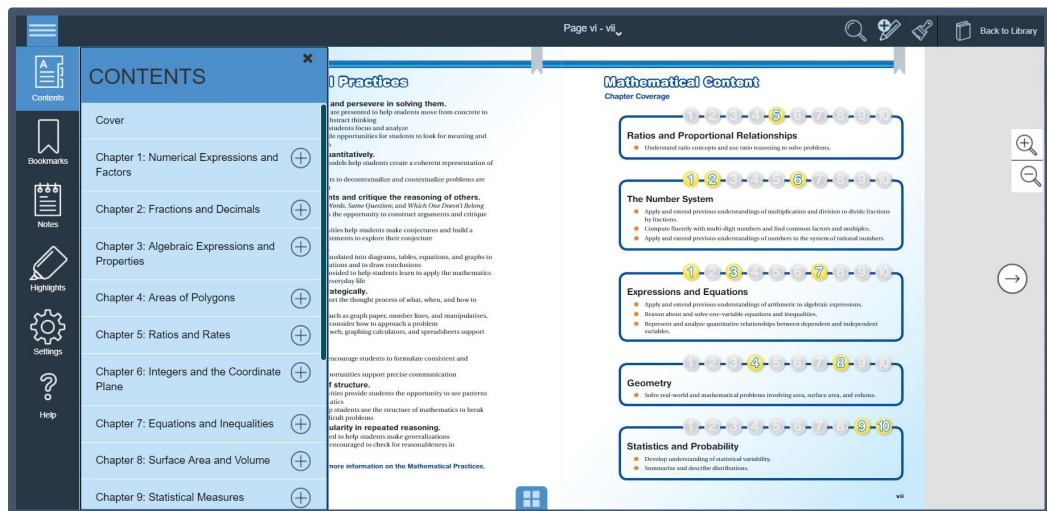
Page vi - vii

Back to Library

Contents

Bookmarks

Notes

Highlights

Settings

Help

CONTENTS

Cover

Chapter 1: Numerical Expressions and Factors

Chapter 2: Fractions and Decimals

Chapter 3: Algebraic Expressions and Properties

Chapter 4: Areas of Polygons

Chapter 5: Ratios and Rates

Chapter 6: Integers and the Coordinate Plane

Chapter 7: Equations and Inequalities

Chapter 8: Surface Area and Volume

Chapter 9: Statistical Measures

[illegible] Practices

and persevere in solving them.
are presented to help students move from concrete to abstract thinking
students focus and analyze
le opportunities for students to look for meaning and

uantitatively.
odels help students create a coherent representation of

s to decontextualize and contextualize problems are

nts and critique the reasoning of others.
Words, Same Question; and Which One Doesn't Belong
s the opportunity to construct arguments and critique

ities help students make conjectures and build a
ements to explore their conjecture

nslated into diagrams, tables, equations, and graphs to
ations and to draw conclusions
ovided to help students learn to apply the mathematics
everyday life

ategically.
ort the thought process of what, when, and how to

uch as graph paper, number lines, and manipulatives,
consider how to approach a problem
web, graphing calculators, and spreadsheets support

encourage students to formulate consistent and

portunities support precise communication

f structure.
ities provide students the opportunity to see patterns
atics
p students use the structure of mathematics to break
ficult problems

ularity in repeated reasoning.
ed to help students make generalizations
encouraged to check for reasonableness in

more information on the Mathematical Practices.

Mathematical Content

Chapter Coverage

1 2 3 4 5 6 7 8 9 10

Ratios and Proportional Relationships
Understand ratio concepts and use ratio reasoning to solve problems.

1 2 3 4 5 6 7 8 9 10

The Number System
Apply and extend previous understandings of multiplication and division to divide fractions by fractions.
Compute fluently with multi-digit numbers and find common factors and multiples.
Apply and extend previous understandings of numbers to the system of rational numbers.

1 2 3 4 5 6 7 8 9 10

Expressions and Equations
Apply and extend previous understandings of arithmetic to algebraic expressions.
Reason about and solve one-variable equations and inequalities.
Represent and analyze quantitative relationships between dependent and independent variables.

1 2 3 4 5 6 7 8 9 10

Geometry
Solve real-world and mathematical problems involving area, surface area, and volume.

1 2 3 4 5 6 7 8 9 10

Statistics and Probability
Develop understanding of statistical variability.
Summarize and describe distributions.

vii